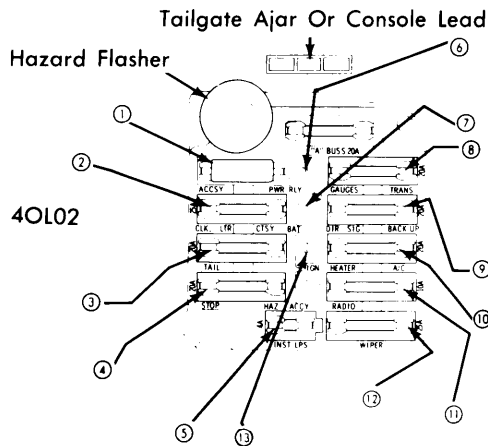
Tailgate Ajar Or Console Lead

Hazard Flasher

40L02

①
②
③
④
⑤
⑥
⑦
⑧
⑨
⑩
⑪
⑫
⑬

"A" BUSS 20A
ACCSY
PWR RLY
GAUGES
TRANS
CLK. LTR
CTSY
BAT
DIR SIG
BACK UP
TAIL
IGN
HEATER
A/C
STOP
HAZ
ACCY
RADIO
INST LPS
WIPER